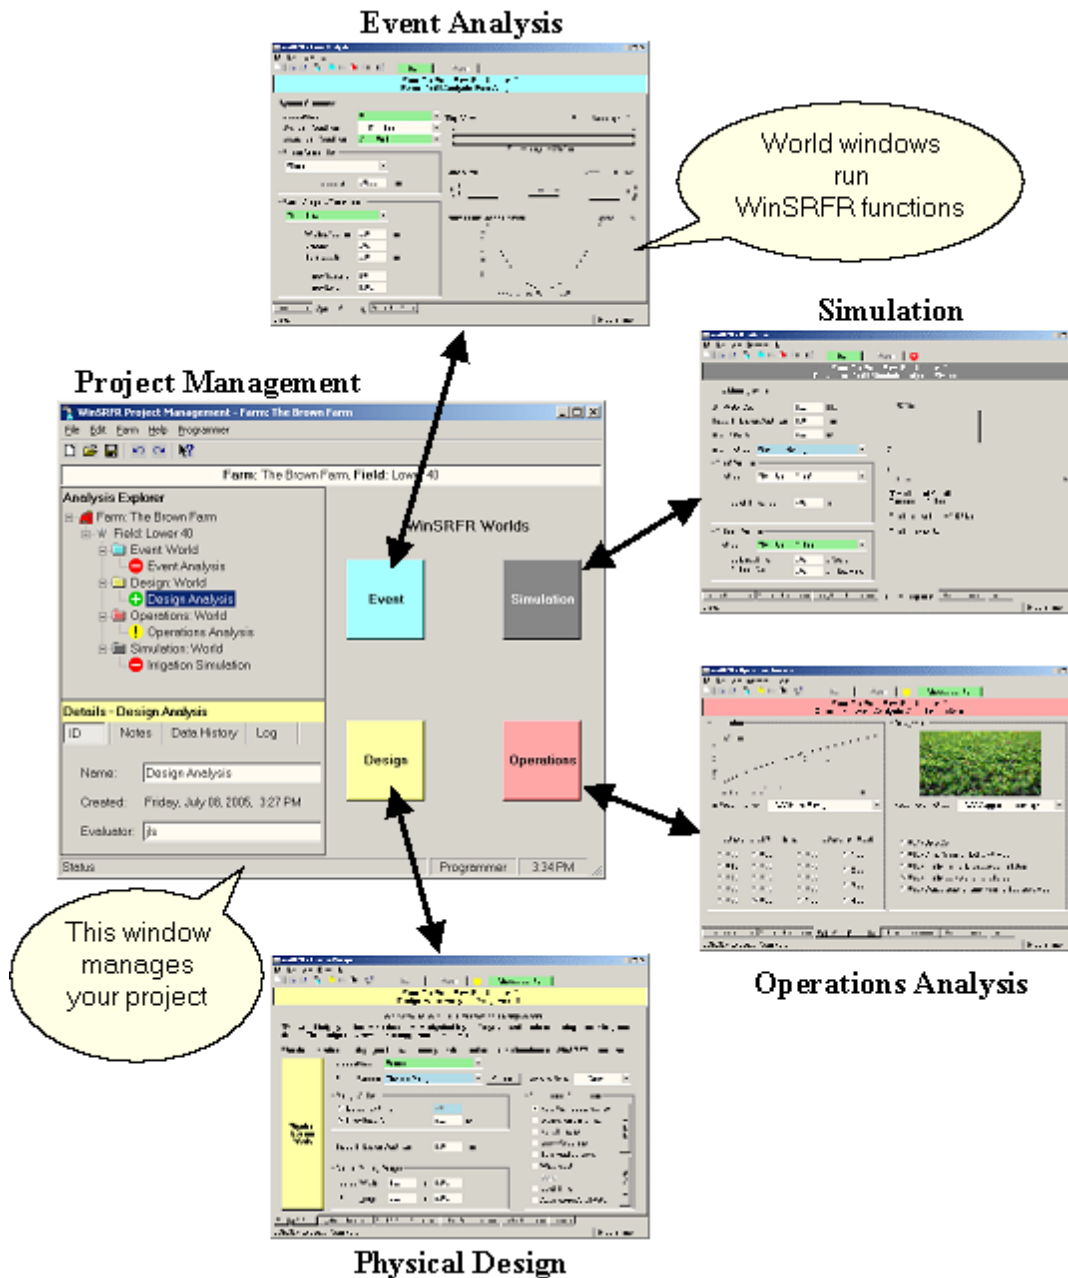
Event Analysis

World windows run WinSRFR functions

Simulation

Project Management

WinSRFR Project Management - Farm: The Brown Farm

File Edit Farm Help Programmer

Farm: The Brown Farm, Field: Lower 40

Analysis Explorer

Farm: The Brown Farm
Field: Lower 40
Event World
Event Analysis
Design World
Design Analysis
Operations World
Operations Analysis
Simulation World
Irrigation Simulation

WinSRFR Worlds

Event

Simulation

Design

Operations

Details - Design Analysis

ID | Notes | Data History | Log

Name: Design Analysis

Created: Friday, July 08, 2005, 3:27 PM

Evaluator: jls

Status | Programmer | 3:34 PM

This window manages your project

Operations Analysis

Physical Design